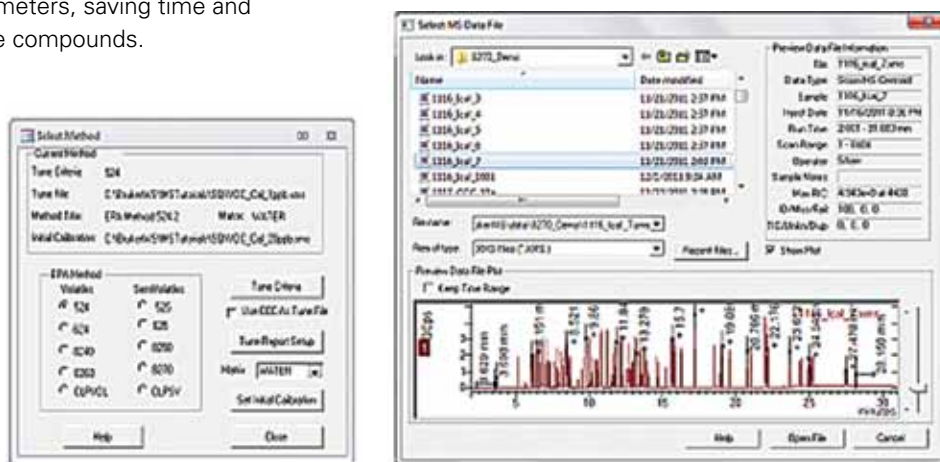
meters, saving time and
e compounds.

Select Method

Current Method
Tune Criteria 524
Tune File C:\Bukets\S\MSTutorial\SBVOC_Cal_5ppb.wms
Method File EPA Method 524.2 Matrix WATER
Initial Calibration C:\Bukets\S\MSTutorial\SBVOC_Cal_25ppb.wms

EPA Method
Volatiles
524
624
8240
8260
CLP VOL
SemiVolatiles
525
625
8250
8270
CLP SV

Tune Criteria
Use CCC As Tune File
Tune Report Setup
Matrix WATER
Set Initial Calibration

Help
Close

Select MS Data File

Look in: 8270_Demo
Name
Date modified
1116_lcal_3 12/21/2011 2:37 PM
1116_lcal_4 12/21/2011 2:37 PM
1116_lcal_5 12/21/2011 2:37 PM
1116_lcal_6 12/21/2011 2:37 PM
1116_lcal_7 12/21/2011 2:60 PM
1116_lcal_2001 12/21/2011 9:24 AM
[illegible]
File name: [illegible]\8270_Demo\1116_lcal_7.wms
Files of type: 3DQ Files (*.XMS)
Recent files...

Preview Data File Information
File 1116_lcal_7.wms
Data Type Scan MS Centroid
Sample 1116_lcal_7
Inject Date 11/16/2011 8:36 PM
Run Time 2.003 - 31.883 min
Scan Range 1 - 1608
Operator Silver
Sample Notes
Max RIC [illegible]
IS/Mics/Fail 100, 0, 0
TIC/Units/Dup 0, 0, 0
Show Plot

Preview Data File Plot
Keep Time Range
1116_lcal_7.wms
5 10 15 20 25 30
minutes

Help
Open File
Cancel